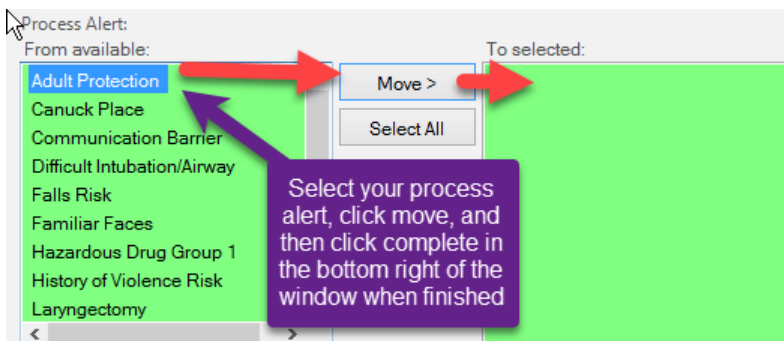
Process Alert:
From available:
To selected:

Adult Protection
Canuck Place
Communication Barrier
Difficult Intubation/Airway
Falls Risk
Familiar Faces
Hazardous Drug Group 1
History of Violence Risk
Laryngectomy

Move >
Select All

Select your process alert, click move, and then click complete in the bottom right of the window when finished